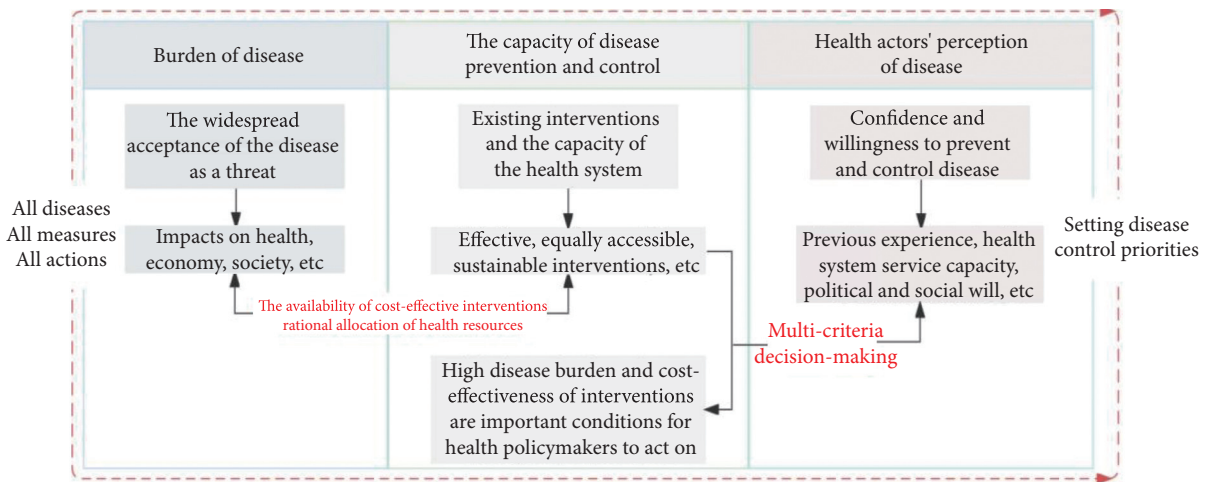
All diseases
All measures
All actions

| Burden of disease | The capacity of disease prevention and control | Health actors' perception of disease |
|---|---|---|

The widespread acceptance of the disease as a threat

Impacts on health, economy, society, etc

Existing interventions and the capacity of the health system

Effective, equally accessible, sustainable interventions, etc

Confidence and willingness to prevent and control disease

Previous experience, health system service capacity, political and social will, etc

The availability of cost-effective interventions rational allocation of health resources

Multi-criteria decision-making

High disease burden and cost-effectiveness of interventions are important conditions for health policymakers to act on

Setting disease control priorities